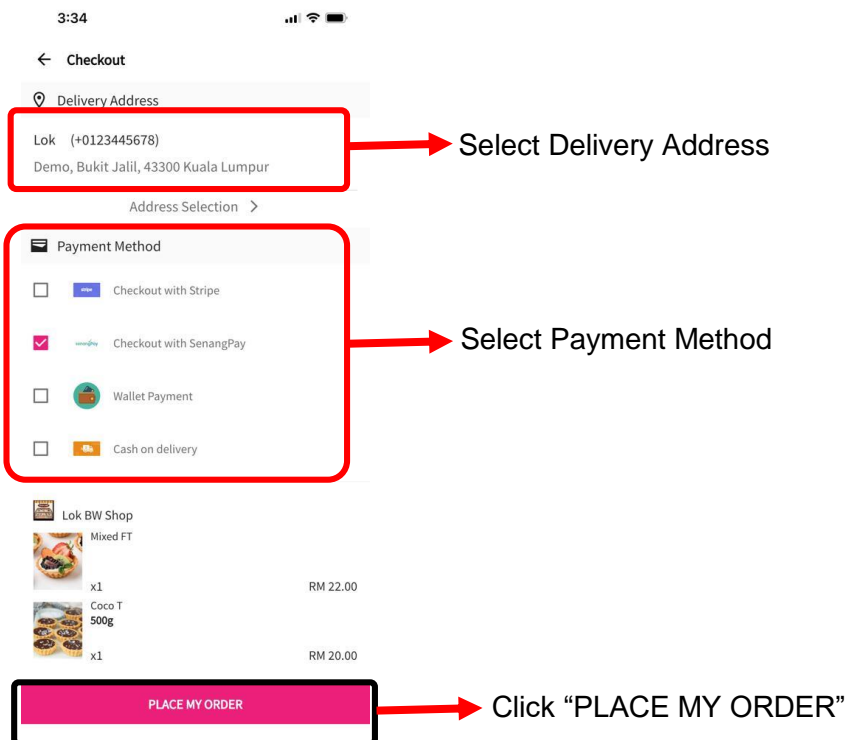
3:34

← Checkout

Delivery Address

Lok (+0123445678)

Demo, Bukit Jalil, 43300 Kuala Lumpur

Select Delivery Address

Address Selection >

Payment Method

Checkout with Stripe

Checkout with SenangPay

Select Payment Method

Wallet Payment

Cash on delivery

Lok BW Shop

Mixed FT

x1 RM 22.00

Coco T
500g

x1 RM 20.00

PLACE MY ORDER

Click “PLACE MY ORDER”